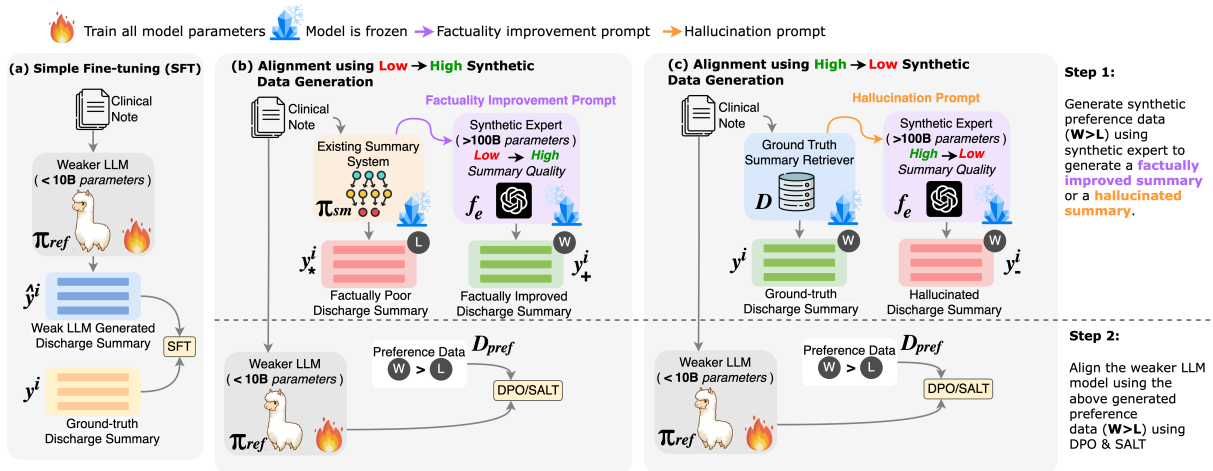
Train all model parameters Model is frozen Factuality improvement prompt Hallucination prompt

(a) Simple Fine-tuning (SFT)

Clinical Note

Weaker LLM ( < 10B *parameters* )

$\pi_{ref}$

$\hat{y}^i$

Weak LLM Generated Discharge Summary

SFT

$y^i$

Ground-truth Discharge Summary

(b) Alignment using Low → High Synthetic Data Generation

Clinical Note

Factuality Improvement Prompt

Existing Summary System

$\pi_{sm}$

Synthetic Expert ( >100B *parameters* )

*Low* → *High* *Summary Quality*

$f_e$

$y^i_*$

L

Factually Poor Discharge Summary

W

$y^i_+$

Factually Improved Discharge Summary

(c) Alignment using High → Low Synthetic Data Generation

Clinical Note

Hallucination Prompt

Ground Truth Summary Retriever

$D$

Synthetic Expert ( >100B *parameters* )

*High* → *Low* *Summary Quality*

$f_e$

$y^i$

W

Ground-truth Discharge Summary

W

$y^i_-$

Hallucinated Discharge Summary

Step 1:

Generate synthetic preference data (**W>L**) using synthetic expert to generate a **factually improved summary** or a **hallucinated summary**.

Weaker LLM ( < 10B *parameters* )

$\pi_{ref}$

Preference Data $D_{pref}$

W > L

DPO/SALT

Weaker LLM ( < 10B *parameters* )

$\pi_{ref}$

Preference Data $D_{pref}$

W > L

DPO/SALT

Step 2:

Align the weaker LLM model using the above generated preference data (**W>L**) using DPO & SALT